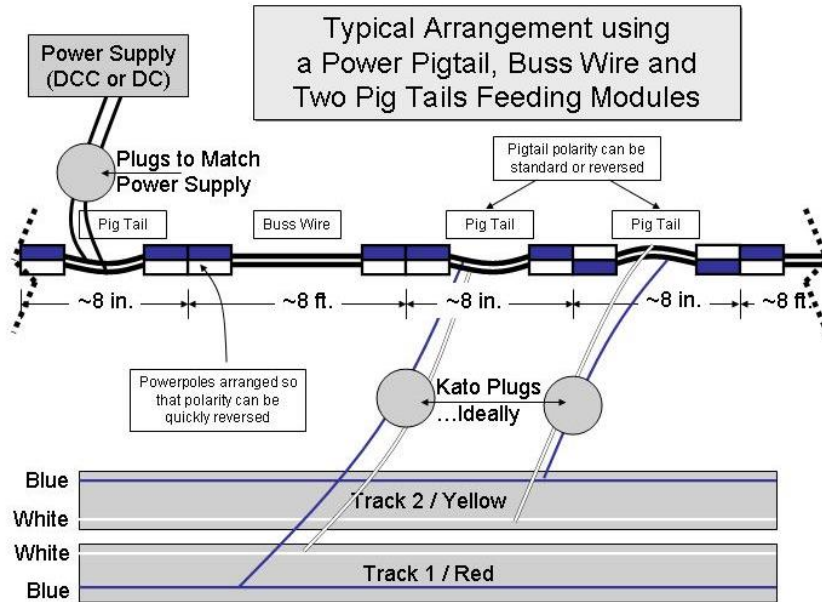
Typical Arrangement using a Power Pigtail, Buss Wire and Two Pig Tails Feeding Modules

Power Supply (DCC or DC)

Plugs to Match Power Supply

Pigtail polarity can be standard or reversed

Pig Tail

Buss Wire

Pig Tail

Pig Tail

~8 in.

~8 ft.

~8 in.

~8 in.

~8 ft.

Powerpoles arranged so that polarity can be quickly reversed

Kato Plugs …Ideally

Blue

White

Track 2 / Yellow

White

Track 1 / Red

Blue